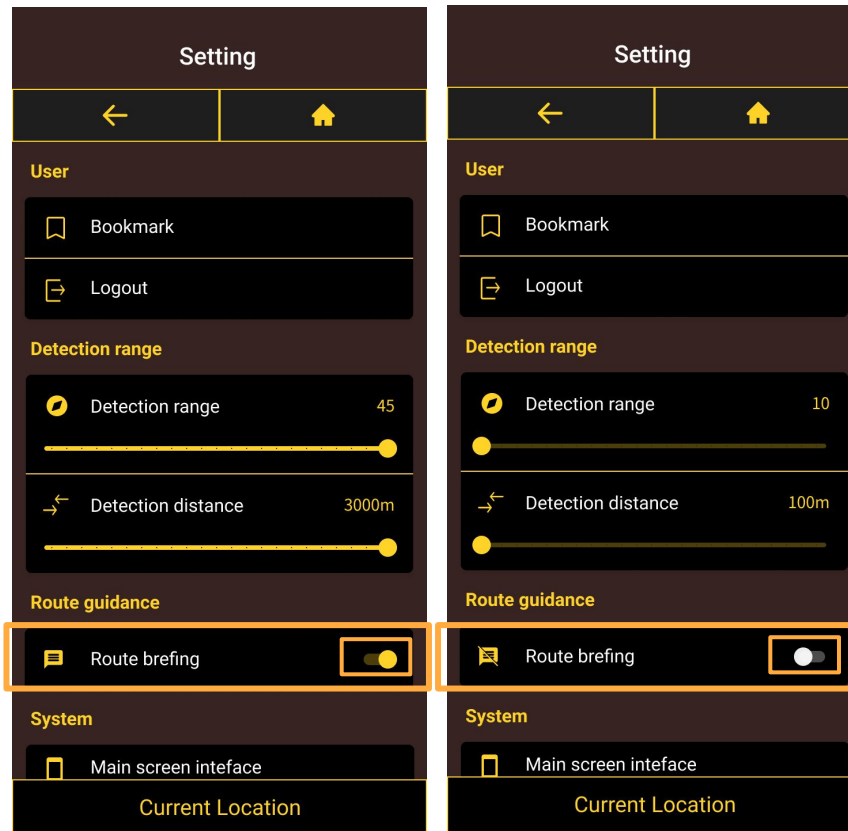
Setting

User

Bookmark

Logout

Detection range

Detection range 45

Detection distance 3000m

Route guidance

Route brefing

System

Main screen inteface

Current Location

Setting

User

Bookmark

Logout

Detection range

Detection range 10

Detection distance 100m

Route guidance

Route brefing

System

Main screen inteface

Current Location